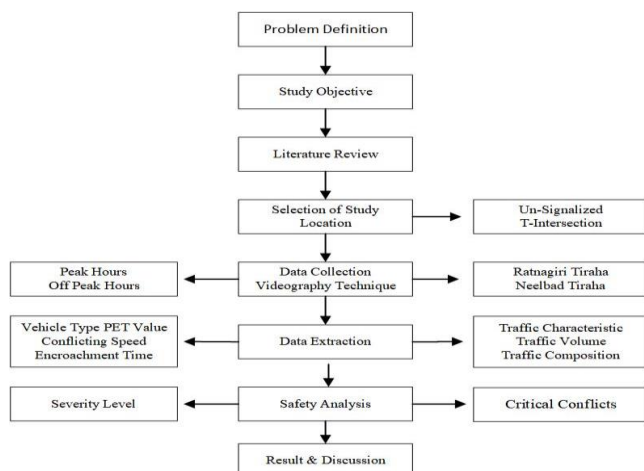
Problem Definition

Study Objective

Literature Review

Selection of Study Location

Un-Signalized T-Intersection

Peak Hours
Off Peak Hours

Data Collection
Videography Technique

Ratnagiri Tiraha
Neelbad Tiraha

Vehicle Type PET Value
Conflicting Speed
Encroachment Time

Data Extraction

Traffic Characteristic
Traffic Volume
Traffic Composition

Severity Level

Safety Analysis

Critical Conflicts

Result & Discussion